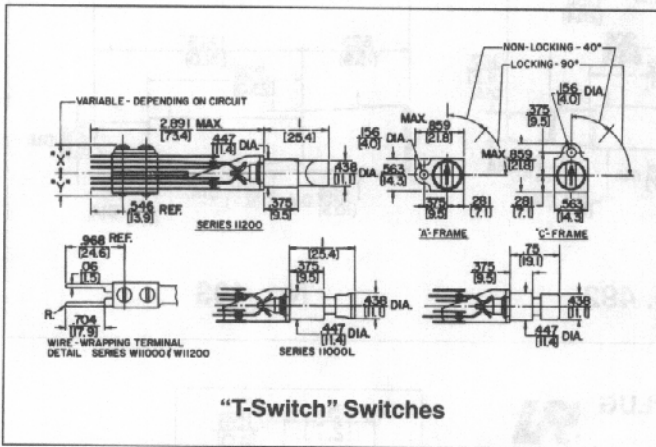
NON-LOCKING - 40°
LOCKING - 90°
VARIABLE - DEPENDING ON CIRCUIT
2.891 MAX.
[73.4]
.447
[11.4] DIA.
[25.4]
.156
[4.0] DIA.
MAX. .859
[21.8]
.156
[4.0] DIA.
.375
[9.5]
"X"
"Y"
.438
[11.1] DIA.
.563
[14.3]
MAX .859
[21.8]
.546
[13.9] REF.
.375
[9.5]
.375
[9.5]
.281
[7.1]
.281
[7.1]
.563
[14.3]
SERIES 11200
"A"-FRAME
"C"-FRAME
.968 REF.
[24.6]
.06
[1.5]
R.
.704
[17.9]
WIRE - WRAPPING TERMINAL DETAIL SERIES W11000 & W11200
[25.4]
.375
[9.5]
.438
[11.1] DIA.
.447
[11.4] DIA.
SERIES 11000L
.75
[19.1]
.375
[9.5]
.438
[11.1]
.447
[11.4] DIA.
"T-Switch" Switches